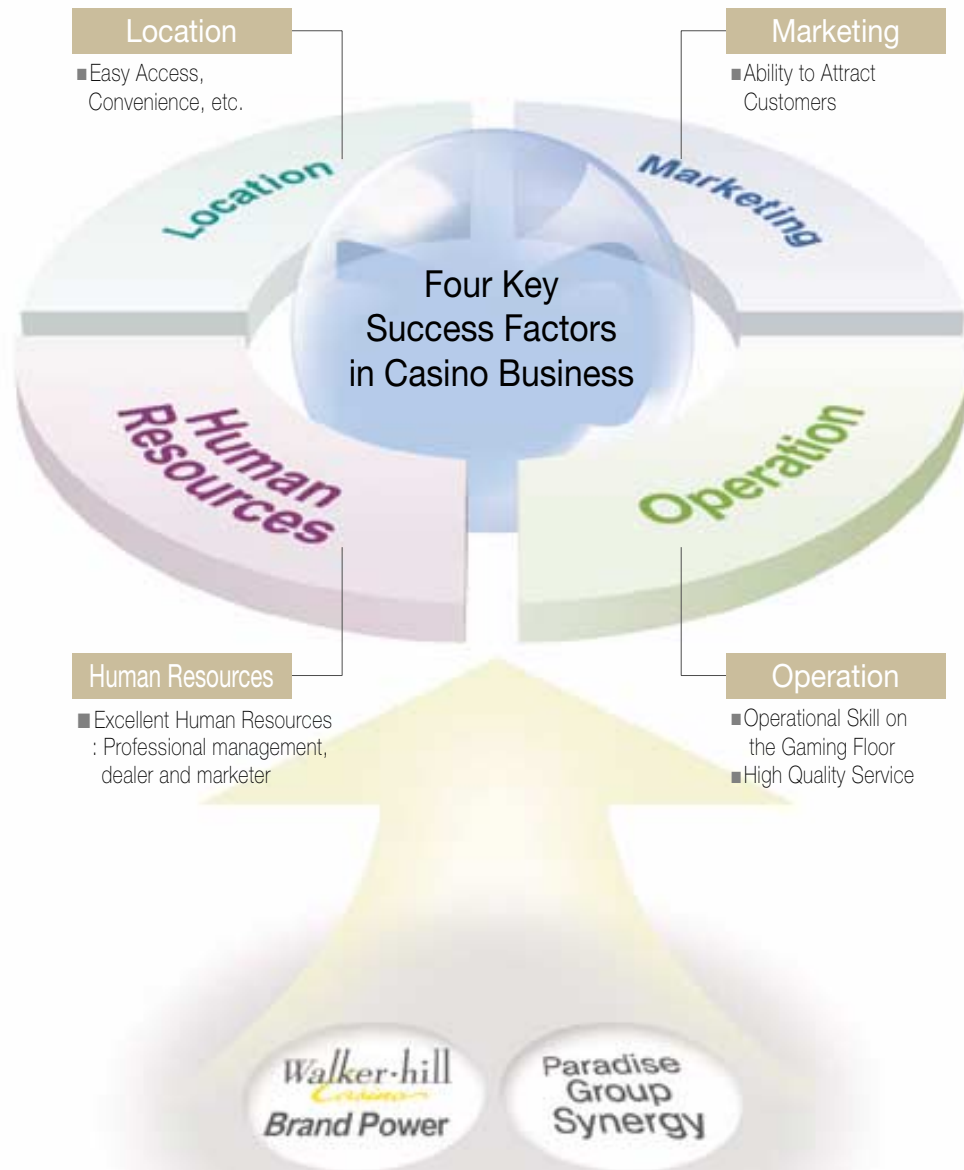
Location

■Easy Access, Convenience, etc.

Marketing

■Ability to Attract Customers

Location

Marketing

Four Key Success Factors in Casino Business

Human Resources

Operation

Human Resources

■Excellent Human Resources : Professional management, dealer and marketer

Operation

■Operational Skill on the Gaming Floor
■High Quality Service

Walker-hill Casino Brand Power

Paradise Group Synergy